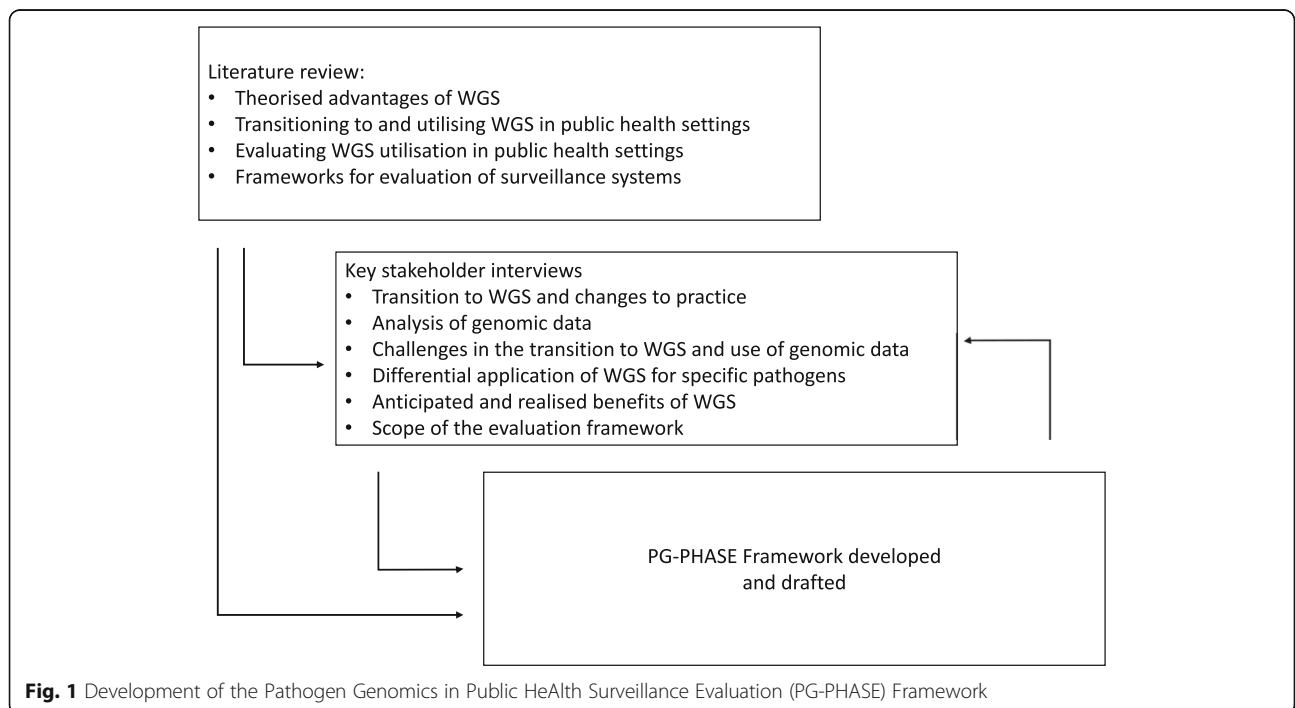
Literature review:
- Theorised advantages of WGS
- Transitioning to and utilising WGS in public health settings
- Evaluating WGS utilisation in public health settings
- Frameworks for evaluation of surveillance systems

Key stakeholder interviews
- Transition to WGS and changes to practice
- Analysis of genomic data
- Challenges in the transition to WGS and use of genomic data
- Differential application of WGS for specific pathogens
- Anticipated and realised benefits of WGS
- Scope of the evaluation framework

PG-PHASE Framework developed and drafted

**Fig. 1** Development of the Pathogen Genomics in Public HeAlth Surveillance Evaluation (PG-PHASE) Framework